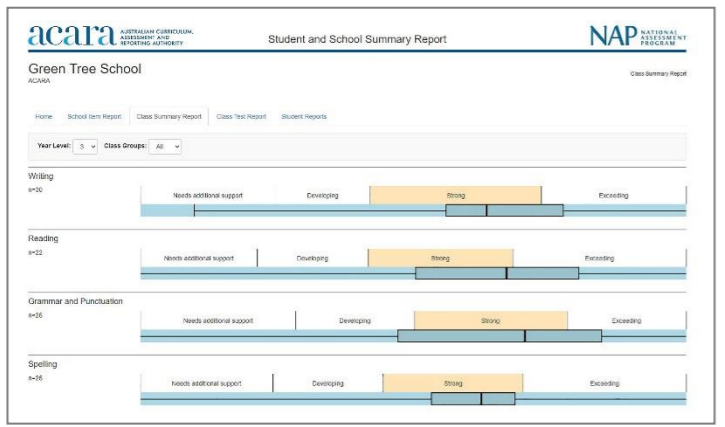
acara AUSTRALIAN CURRICULUM, ASSESSMENT AND REPORTING AUTHORITY

Student and School Summary Report

NAP NATIONAL ASSESSMENT PROGRAM

Green Tree School
ACARA

Class Summary Report

Home | School Item Report | Class Summary Report | Class Test Report | Student Reports

Year Level: 3 | Class Groups: All

Writing
n=30

Needs additional support | Developing | Strong | Exceeding

Reading
n=22

Needs additional support | Developing | Strong | Exceeding

Grammar and Punctuation
n=26

Needs additional support | Developing | Strong | Exceeding

Spelling
n=26

Needs additional support | Developing | Strong | Exceeding